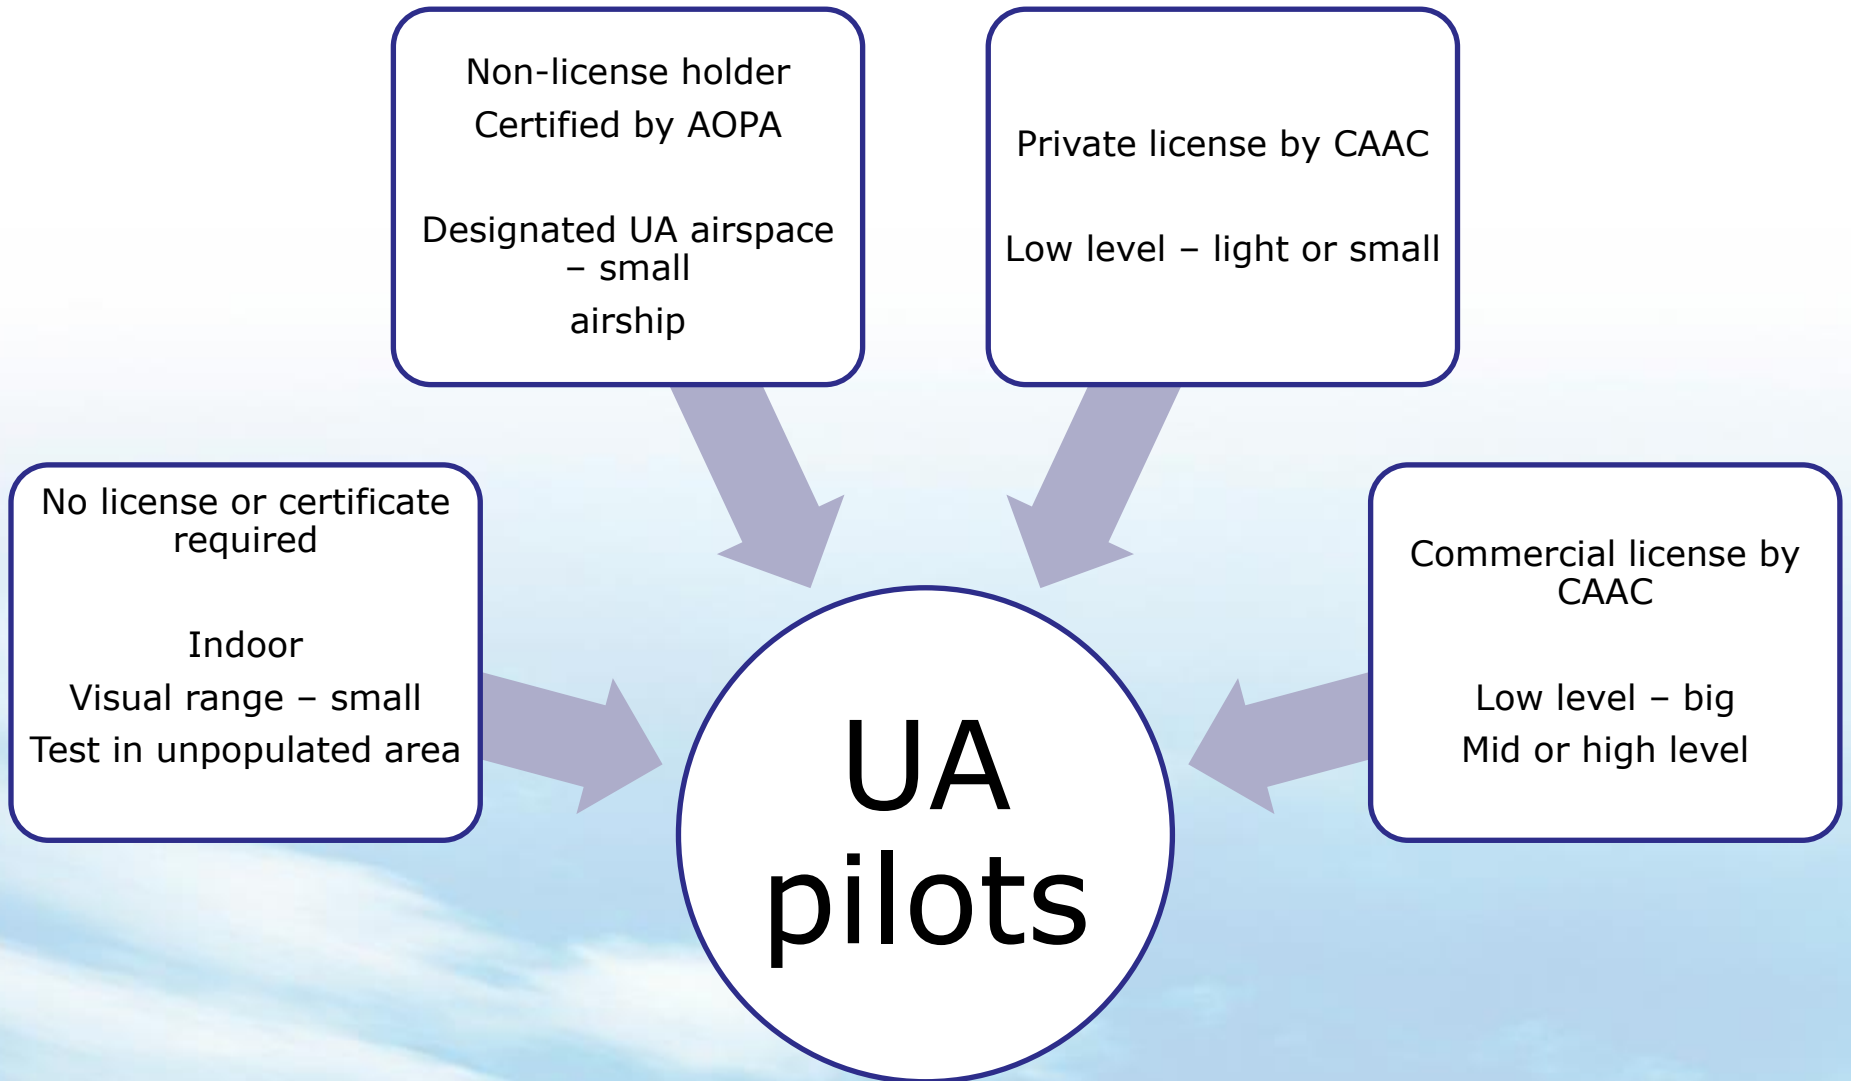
Non-license holder
Certified by AOPA

Designated UA airspace – small
airship

Private license by CAAC

Low level – light or small

No license or certificate required

Indoor
Visual range – small
Test in unpopulated area

Commercial license by CAAC

Low level – big
Mid or high level

UA pilots